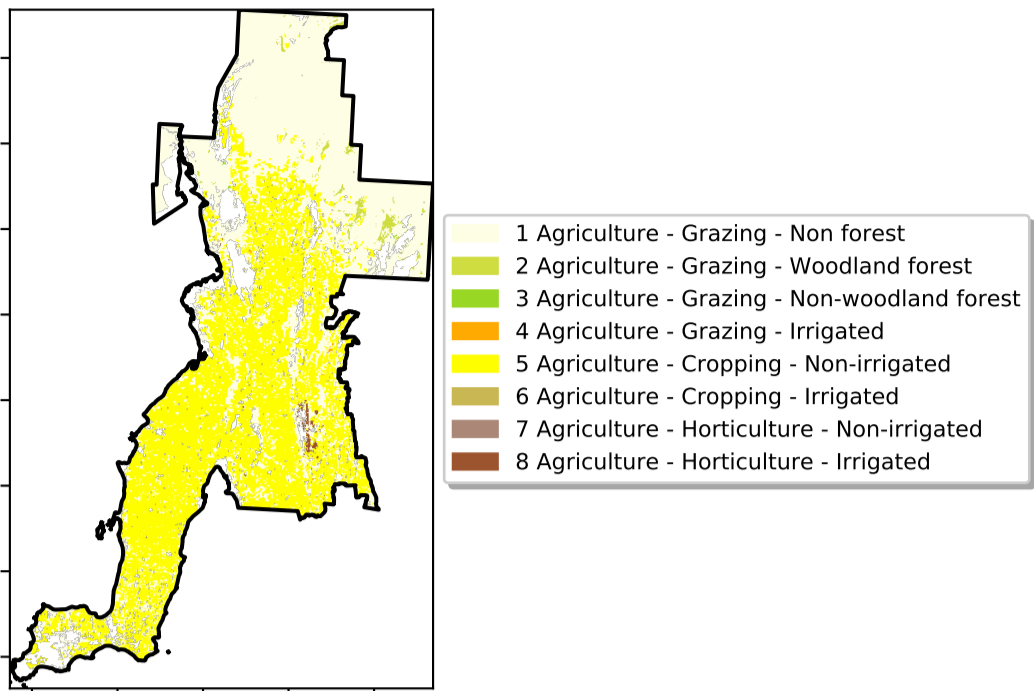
1 Agriculture - Grazing - Non forest
2 Agriculture - Grazing - Woodland forest
3 Agriculture - Grazing - Non-woodland forest
4 Agriculture - Grazing - Irrigated
5 Agriculture - Cropping - Non-irrigated
6 Agriculture - Cropping - Irrigated
7 Agriculture - Horticulture - Non-irrigated
8 Agriculture - Horticulture - Irrigated